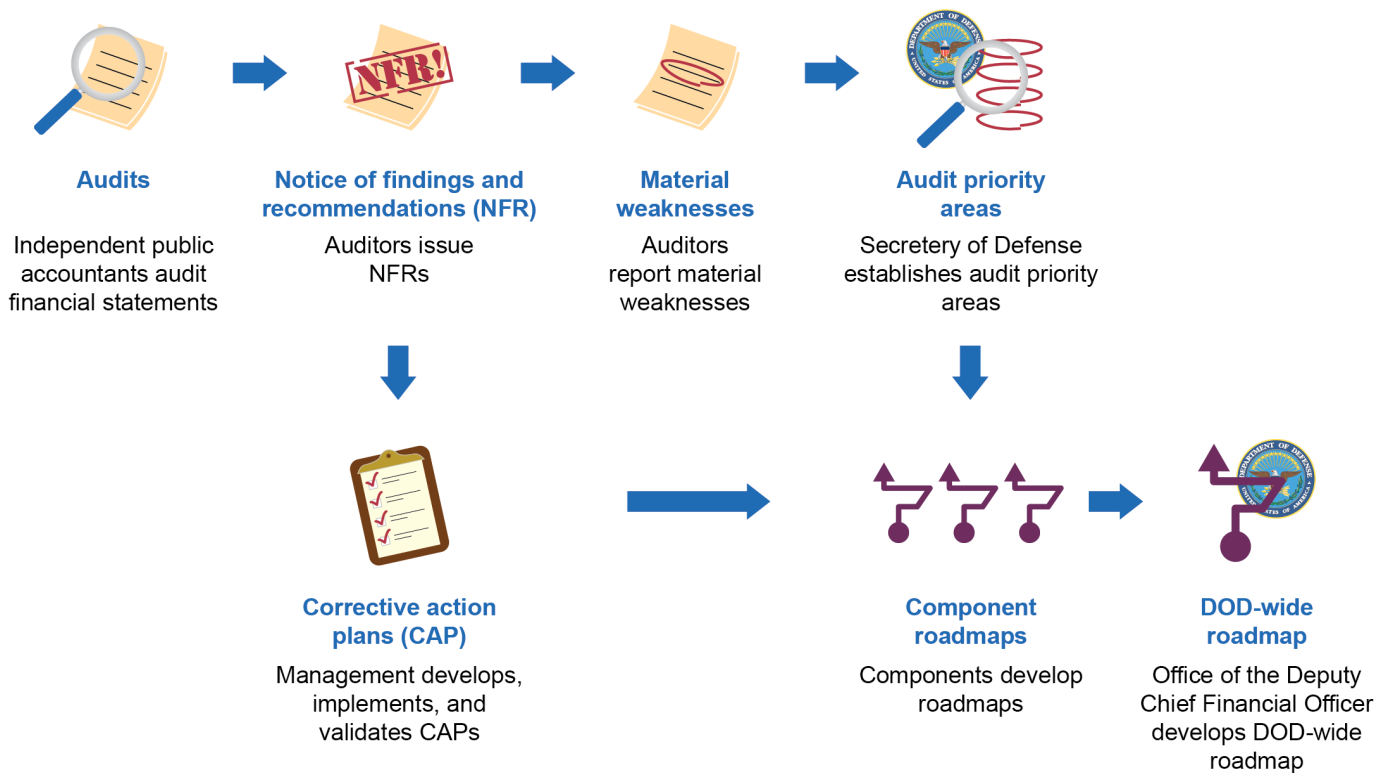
NFR!

Audits

Independent public accountants audit financial statements

Notice of findings and recommendations (NFR)

Auditors issue NFRs

Material weaknesses

Auditors report material weaknesses

DEPARTMENT OF DEFENSE UNITED STATES OF AMERICA

Audit priority areas

Secretery of Defense establishes audit priority areas

Corrective action plans (CAP)

Management develops, implements, and validates CAPs

Component roadmaps

Components develop roadmaps

DEPARTMENT OF DEFENSE UNITED STATES OF AMERICA

DOD-wide roadmap

Office of the Deputy Chief Financial Officer develops DOD-wide roadmap